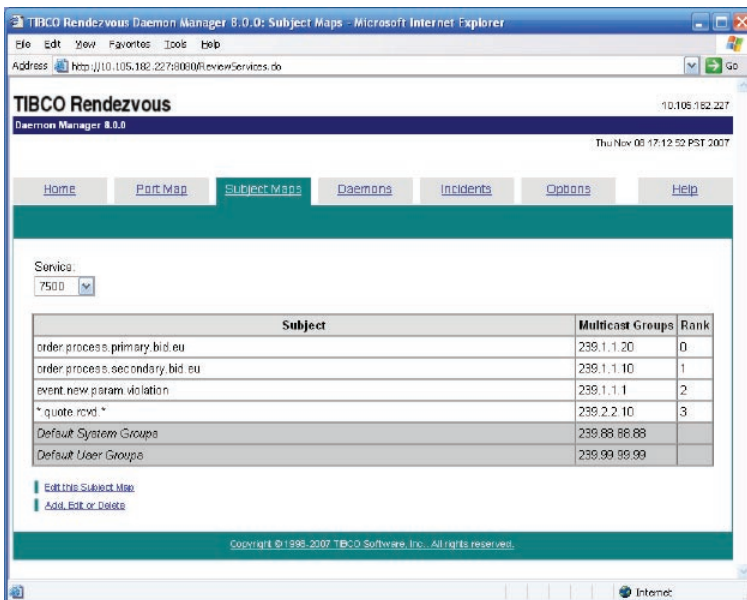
TIBCO Rendezvous Daemon Manager 8.0.0: Subject Maps - Microsoft Internet Explorer

File Edit View Favorites Tools Help

Address http://10.105.182.227:8080/ReviewServices.do

Go

TIBCO Rendezvous

10.105.182.227

Daemon Manager 8.0.0

Thu Nov 08 17:12:52 PST 2007

Home Port Map Subject Maps Daemons Incidents Options Help

Service:
7500

| Subject | Multicast Groups | Rank |
|---|---|---|
| order.process.primary.bid.eu | 239.1.1.20 | 0 |
| order.process.secondary.bid.eu | 239.1.1.10 | 1 |
| event.new.param.violation | 239.1.1.1 | 2 |
| *.quote.rcvd.* | 239.2.2.10 | 3 |
| Default System Groups | 239.88.88.88 | |
| Default User Groups | 239.99.99.99 | |

Edit this Subject Map
Add, Edit or Delete

Copyright ©1998-2007 TIBCO Software, Inc. All rights reserved.

Internet